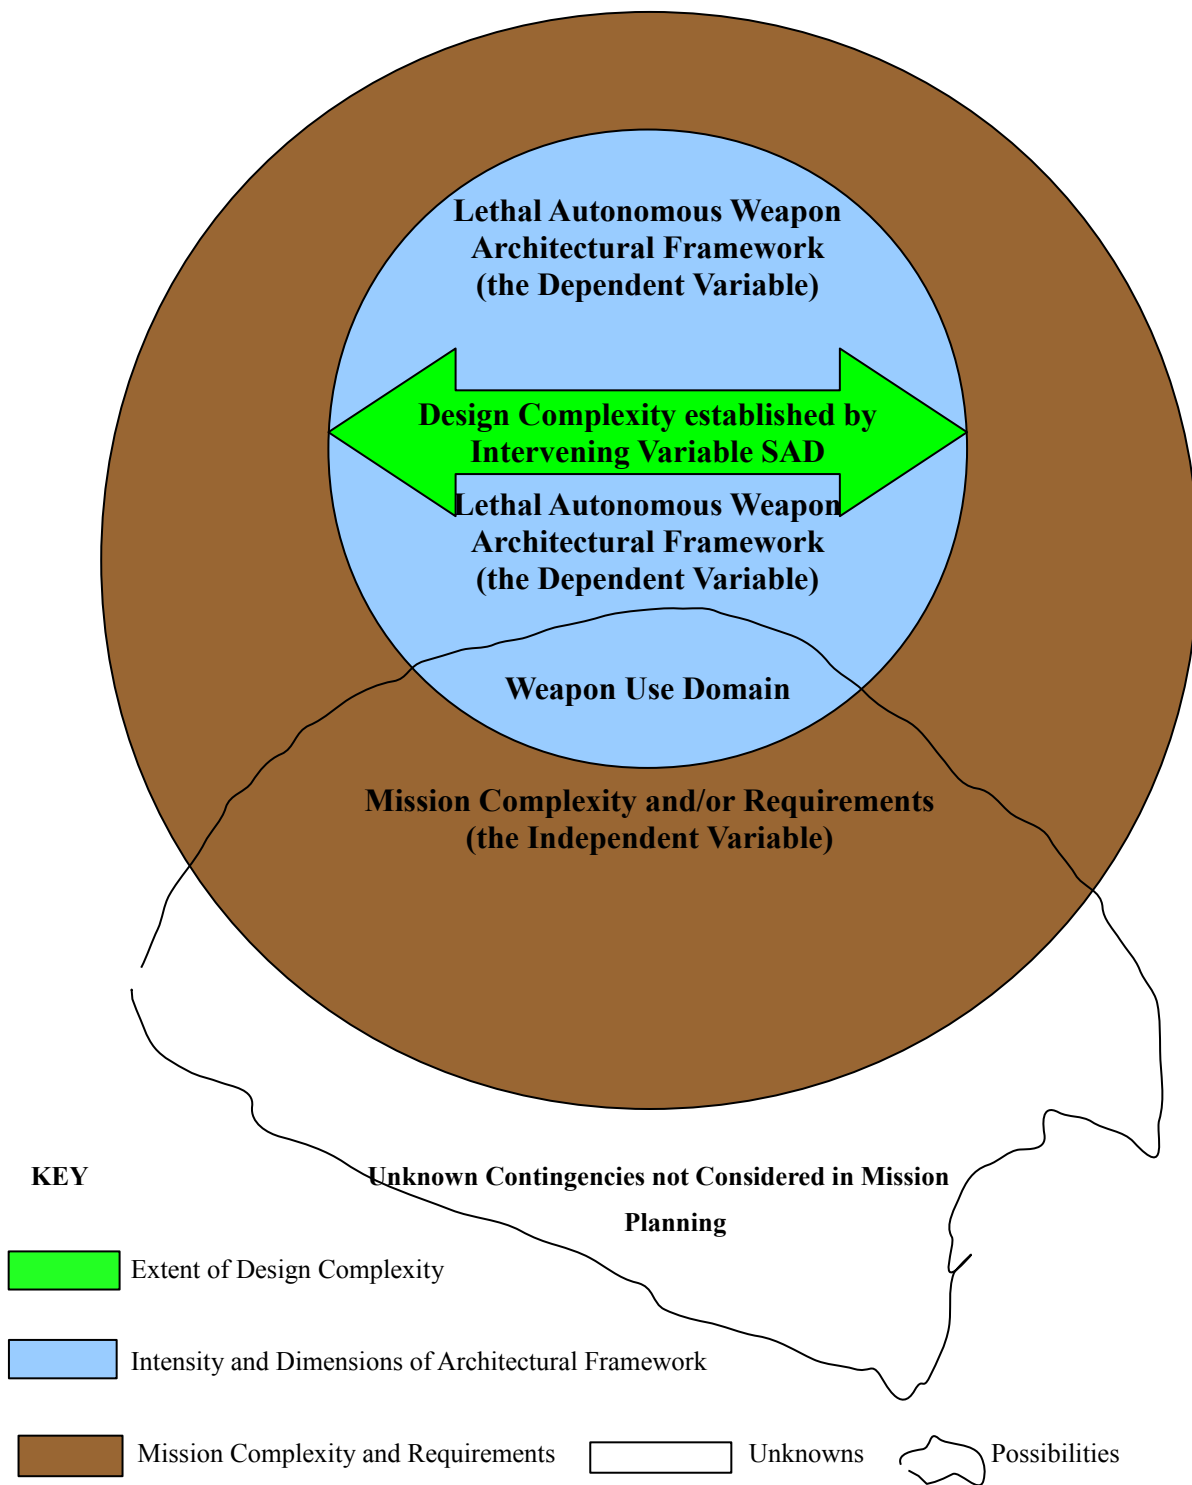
Lethal Autonomous Weapon Architectural Framework (the Dependent Variable)

Design Complexity established by Intervening Variable SAD

Lethal Autonomous Weapon Architectural Framework (the Dependent Variable)

Weapon Use Domain

Mission Complexity and/or Requirements (the Independent Variable)

Unknown Contingencies not Considered in Mission Planning

KEY

Extent of Design Complexity

Intensity and Dimensions of Architectural Framework

Mission Complexity and Requirements

Unknowns

Possibilities